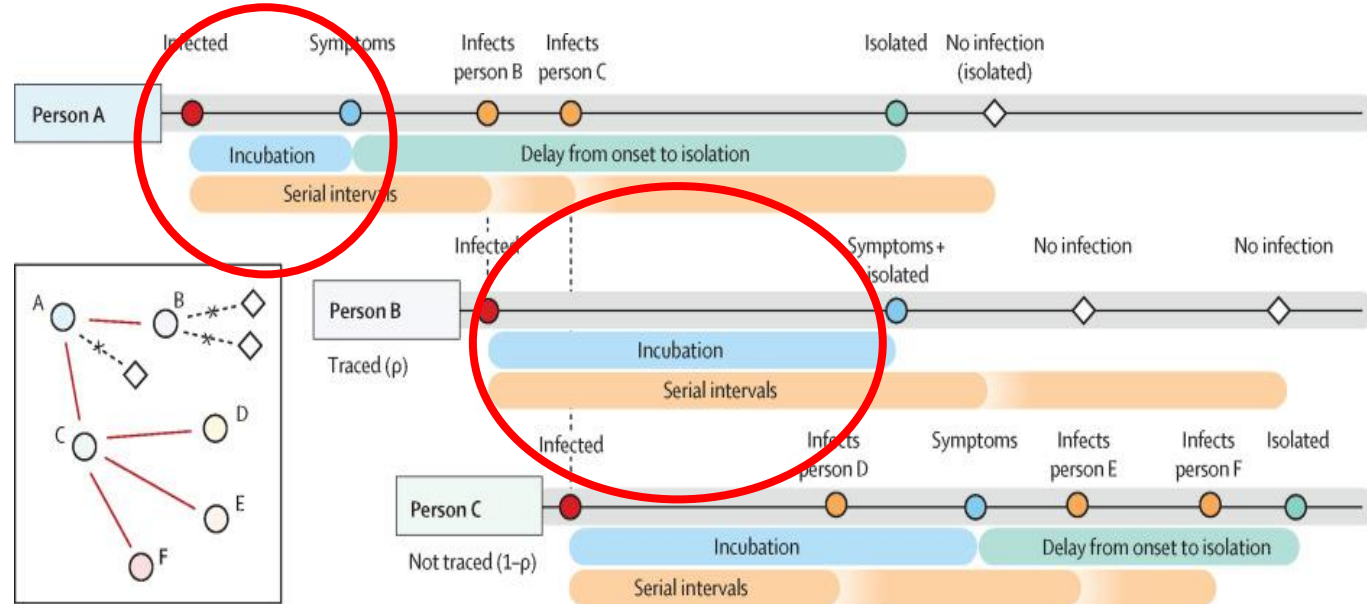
Infected
Symptoms
Infects person B
Infects person C
Isolated
No infection (isolated)

Person A
Incubation
Delay from onset to isolation
Serial intervals

Infected
Symptoms + isolated
No infection
No infection

Person B
Traced (ρ)
Incubation
Serial intervals

Infected
Infects person D
Symptoms
Infects person E
Infects person F
Isolated

Person C
Not traced (1–ρ)
Incubation
Delay from onset to isolation
Serial intervals

A
B
C
D
E
F